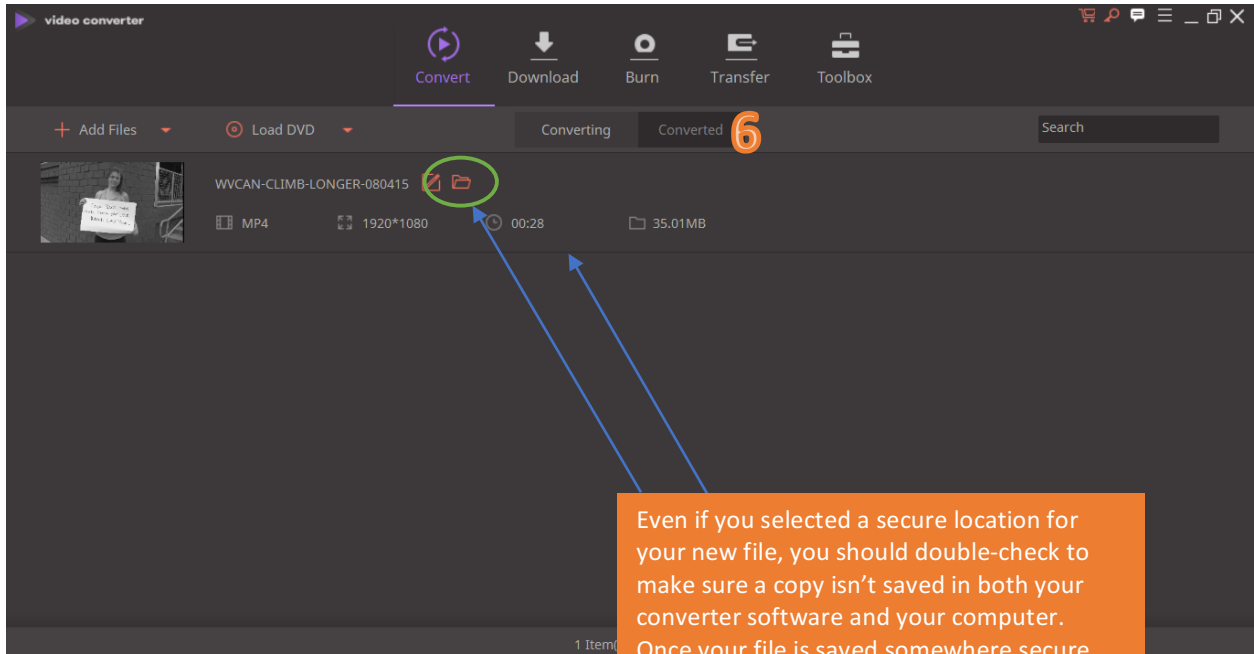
video converter

Convert Download Burn Transfer Toolbox

Add Files Load DVD Converting Converted 6 Search

WVCAN-CLIMB-LONGER-080415

MP4 1920*1080 00:28 35.01MB

Even if you selected a secure location for your new file, you should double-check to make sure a copy isn't saved in both your converter software and your computer. Once your file is saved somewhere secure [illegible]

1 Item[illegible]